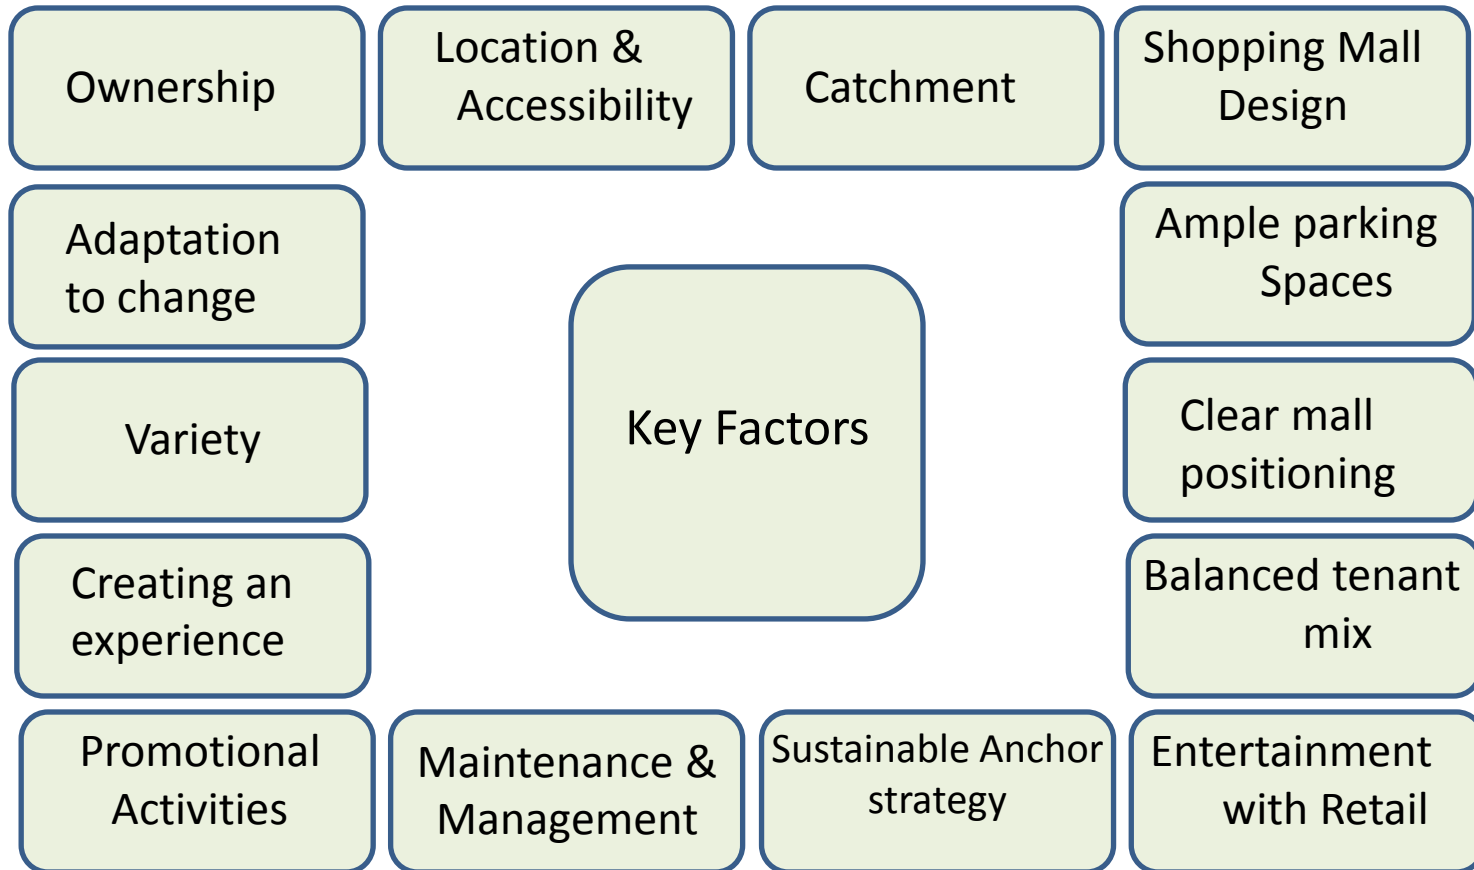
Ownership

Location & Accessibility

Catchment

Shopping Mall Design

Adaptation to change

Key Factors

Ample parking Spaces

Variety

Clear mall positioning

Creating an experience

Balanced tenant mix

Promotional Activities

Maintenance & Management

Sustainable Anchor strategy

Entertainment with Retail